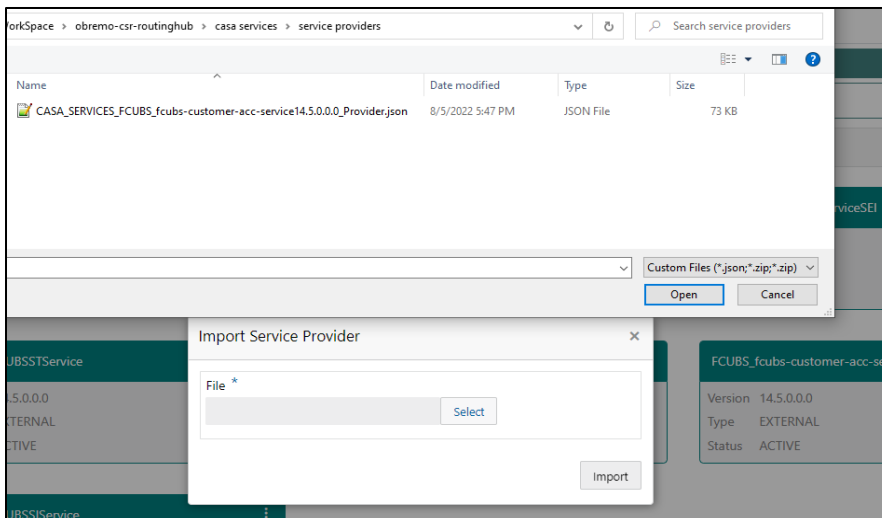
/orkSpace › obremo-csr-routinghub › casa services › service providers

Search service providers

Name | Date modified | Type | Size

CASA_SERVICES_FCUBS_fcubs-customer-acc-service14.5.0.0.0_Provider.json | 8/5/2022 5:47 PM | JSON File | 73 KB

Custom Files (*.json;*.zip;*.zip)

Open

Cancel

rviceSEI

Import Service Provider

File *

Select

Import

UBSSTService

.5.0.0.0

TERNAL

CTIVE

FCUBS_fcubs-customer-acc-se

Version 14.5.0.0.0

Type EXTERNAL

Status ACTIVE

UBSSIService